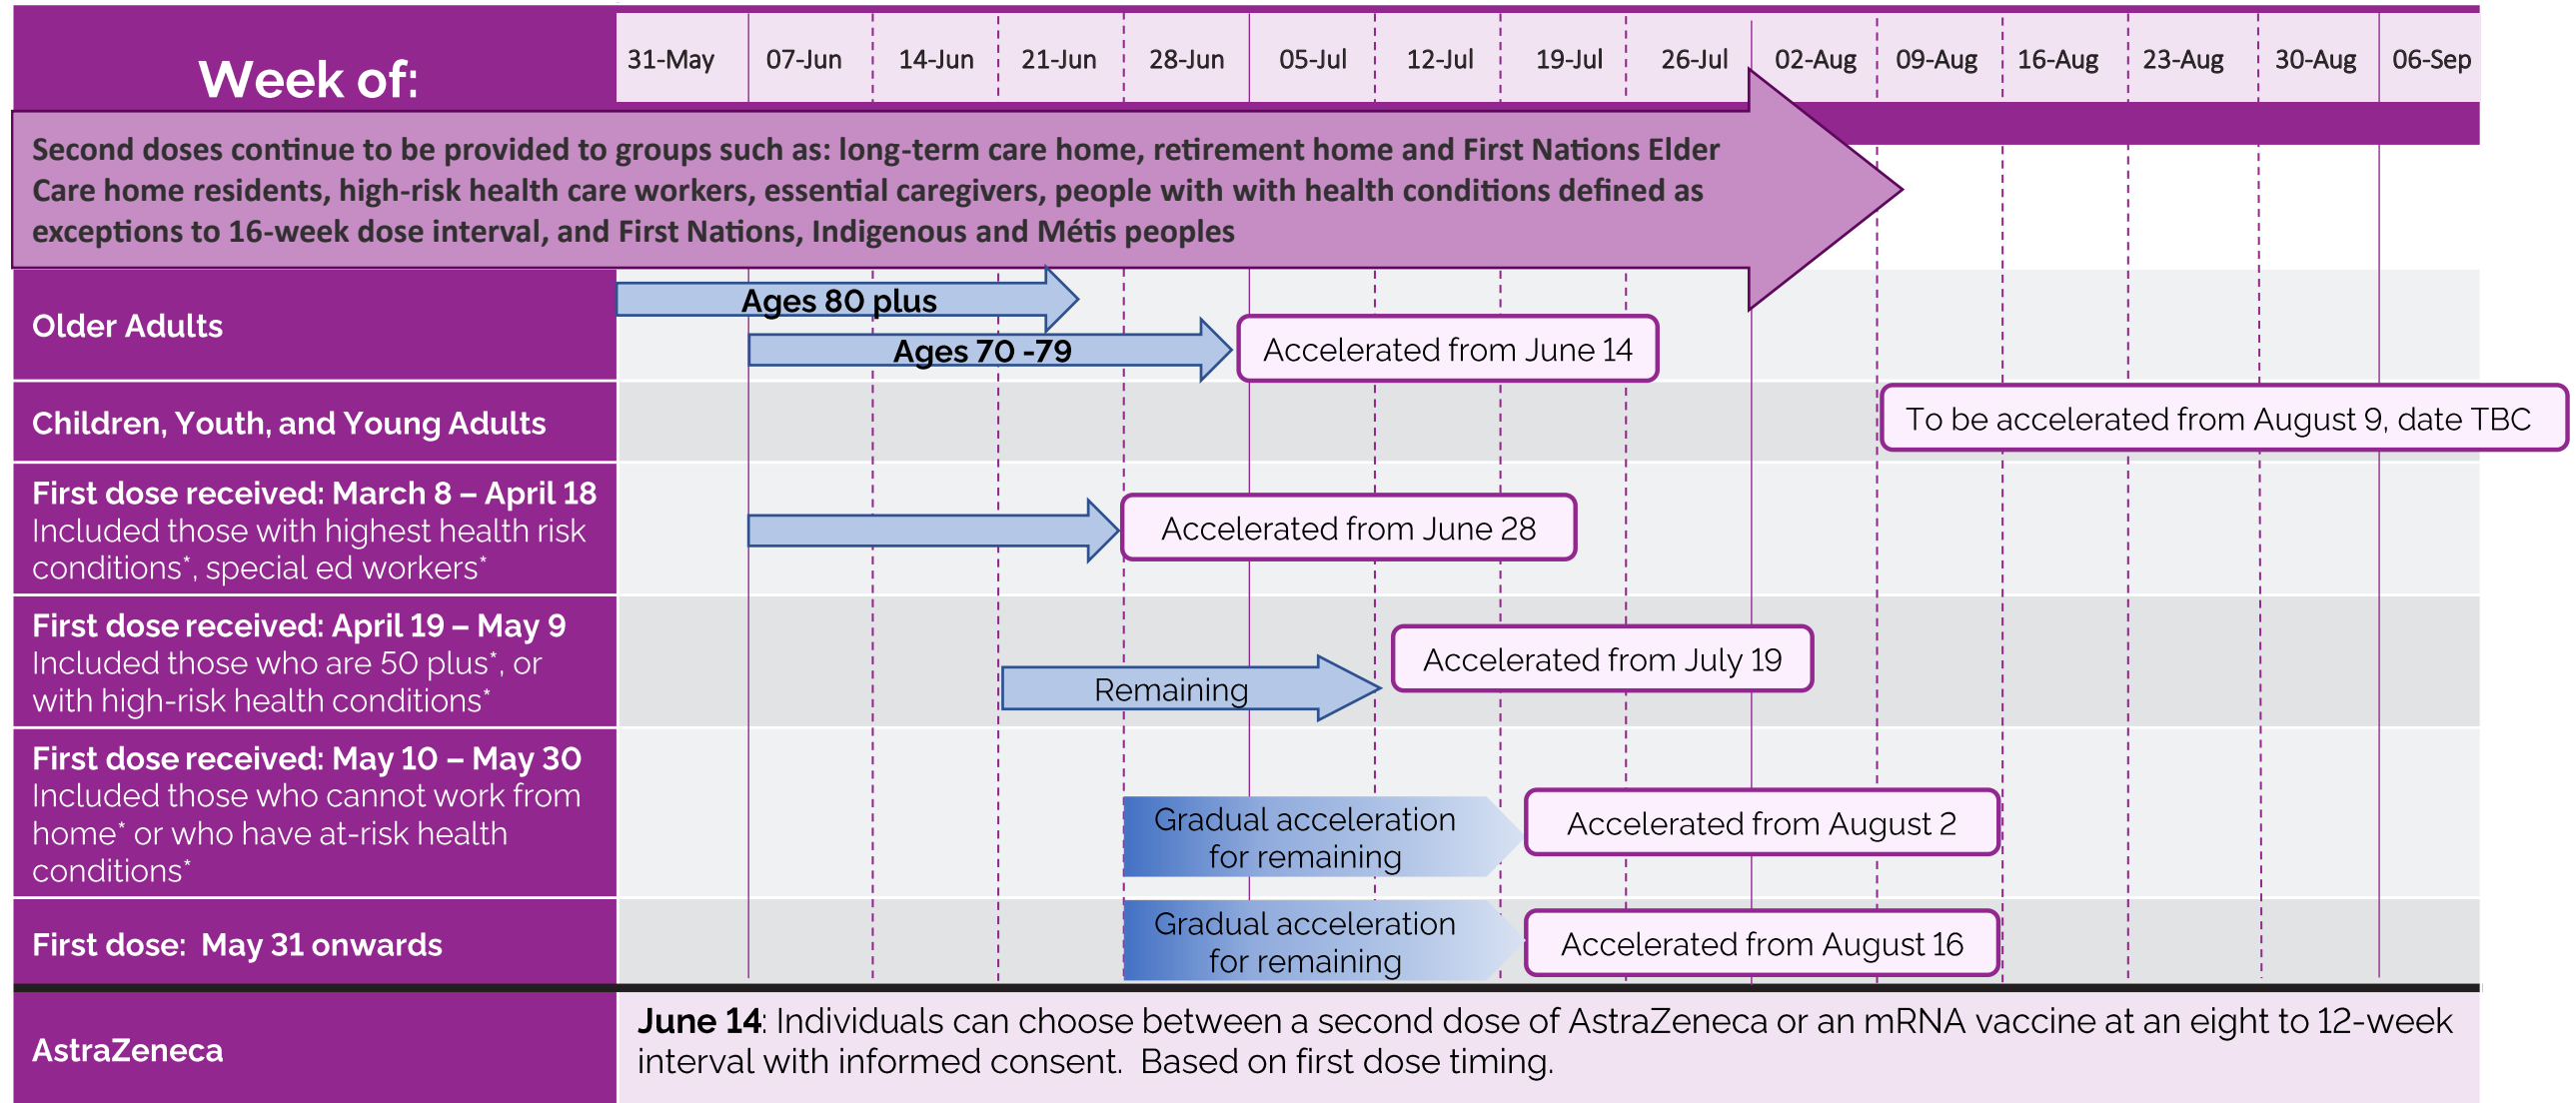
| Week of: | 31-May | 07-Jun | 14-Jun | 21-Jun | 28-Jun | 05-Jul | 12-Jul | 19-Jul | 26-Jul | 02-Aug | 09-Aug | 16-Aug | 23-Aug | 30-Aug | 06-Sep |
|---|---|---|---|---|---|---|---|---|---|---|---|---|---|---|---|

Second doses continue to be provided to groups such as: long-term care home, retirement home and First Nations Elder Care home residents, high-risk health care workers, essential caregivers, people with with health conditions defined as exceptions to 16-week dose interval, and First Nations, Indigenous and Métis peoples

Older Adults
Ages 80 plus
Ages 70 -79
Accelerated from June 14

Children, Youth, and Young Adults
To be accelerated from August 9, date TBC

First dose received: March 8 – April 18
Included those with highest health risk conditions*, special ed workers*
Accelerated from June 28

First dose received: April 19 – May 9
Included those who are 50 plus*, or with high-risk health conditions*
Remaining
Accelerated from July 19

First dose received: May 10 – May 30
Included those who cannot work from home* or who have at-risk health conditions*
Gradual acceleration for remaining
Accelerated from August 2

First dose: May 31 onwards
Gradual acceleration for remaining
Accelerated from August 16

AstraZeneca
June 14: Individuals can choose between a second dose of AstraZeneca or an mRNA vaccine at an eight to 12-week interval with informed consent. Based on first dose timing.